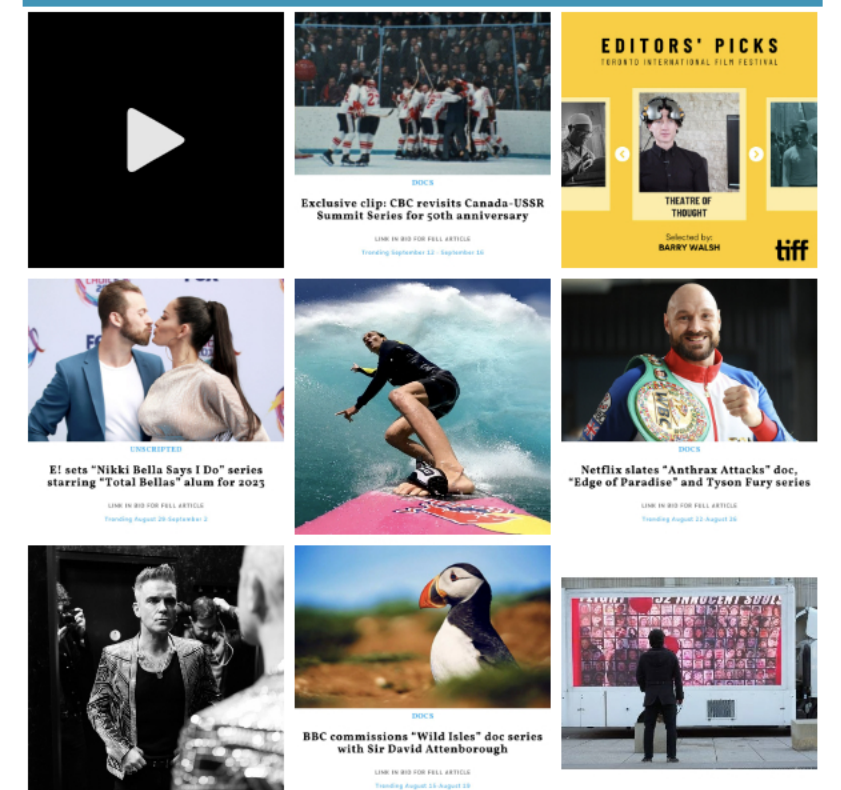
DOCS

Exclusive clip: CBC revisits Canada-USSR Summit Series for 50th anniversary

LINK IN BIO FOR FULL ARTICLE

Trending September 12 - September 16

EDITORS' PICKS

TORONTO INTERNATIONAL FILM FESTIVAL

THEATRE OF THOUGHT

Selected by: BARRY WALSH

tiff

UNSCRIPTED

E! sets "Nikki Bella Says I Do" series starring "Total Bellas" alum for 2023

LINK IN BIO FOR FULL ARTICLE

Trending August 29-September 2

DOCS

Netflix slates "Anthrax Attacks" doc, "Edge of Paradise" and Tyson Fury series

LINK IN BIO FOR FULL ARTICLE

Trending August 22-August 26

WBC

DOCS

BBC commissions "Wild Isles" doc series with Sir David Attenborough

LINK IN BIO FOR FULL ARTICLE

Trending August 15-August 19

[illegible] 52 INNOCENT SOULS